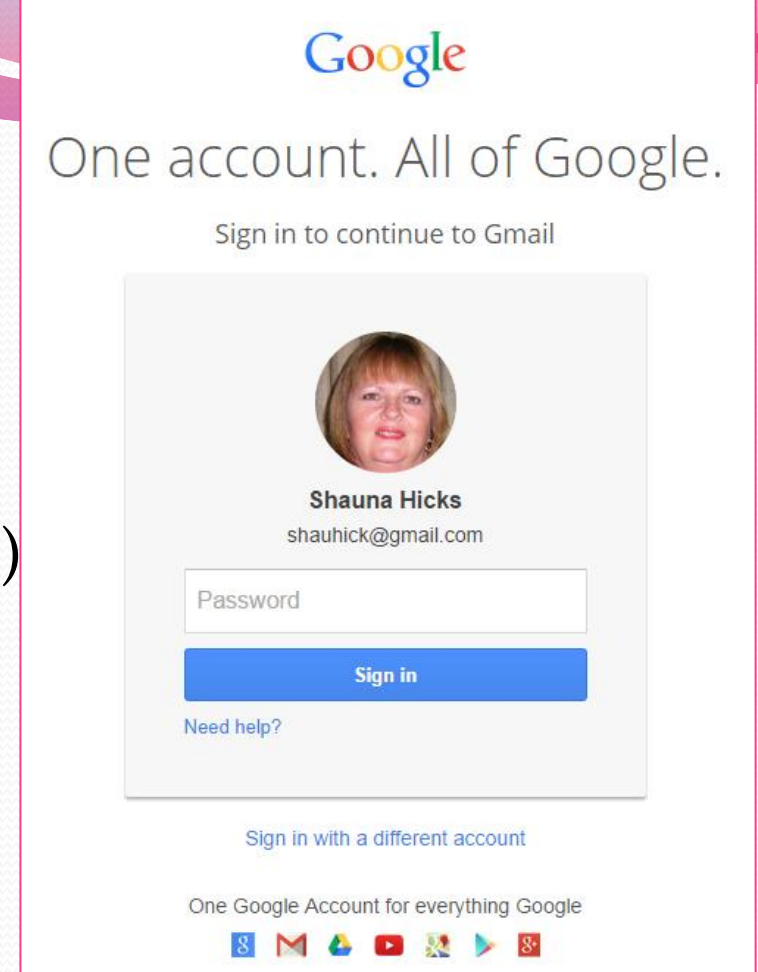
Google

One account. All of Google.

Sign in to continue to Gmail

Shauna Hicks

shauhick@gmail.com

Password

Sign in

Need help?

Sign in with a different account

One Google Account for everything Google

)